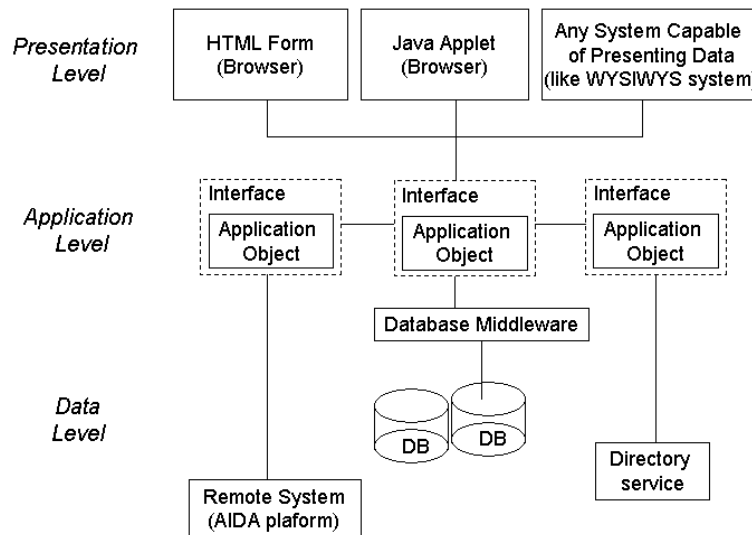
Presentation Level

HTML Form (Browser)

Java Applet (Browser)

Any System Capable of Presenting Data (like WYSIWYS system)

Application Level

Interface

Application Object

Interface

Application Object

Interface

Application Object

Database Middleware

Data Level

DB

DB

Directory service

Remote System (AIDA plaform)